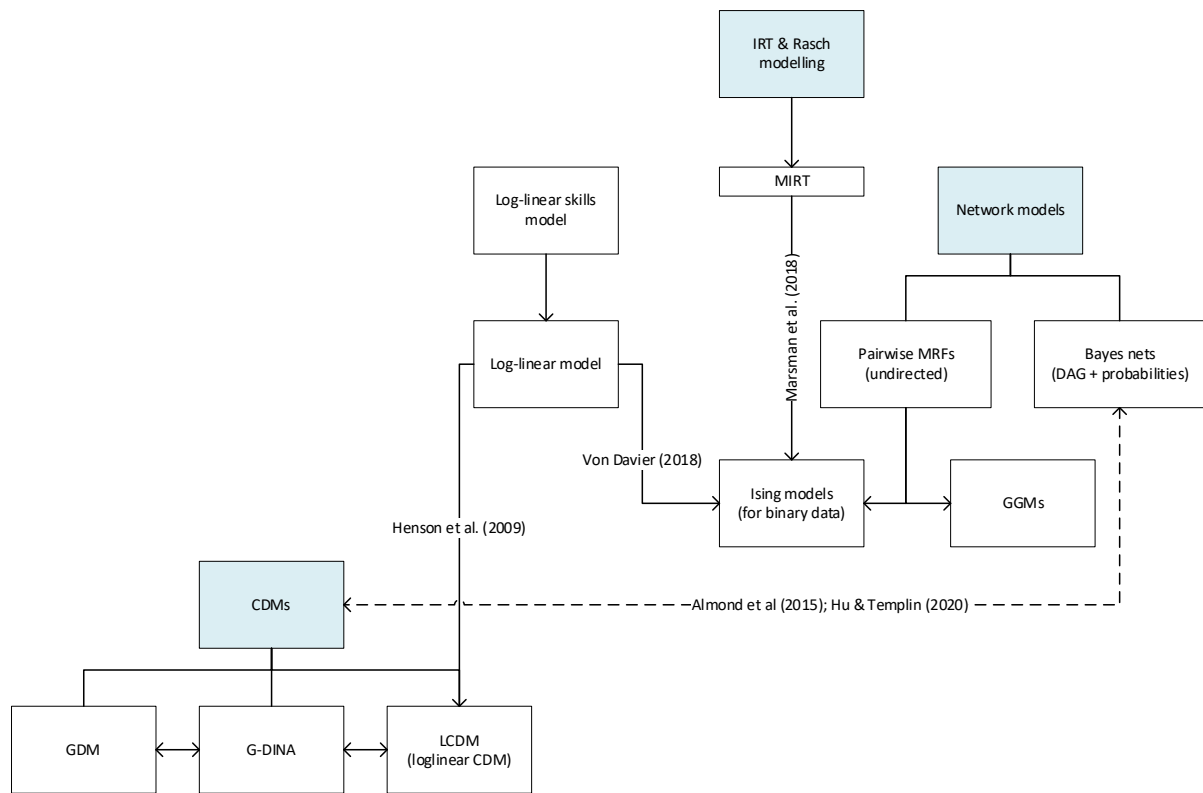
IRT & Rasch modelling

MIRT

Log-linear skills model

Network models

Marsman et al. (2018)

Log-linear model

Pairwise MRFs (undirected)

Bayes nets (DAG + probabilities)

Von Davier (2018)

Ising models (for binary data)

GGMs

Henson et al. (2009)

CDMs

Almond et al (2015); Hu & Templin (2020)

GDM

G-DINA

LCDM (loglinear CDM)